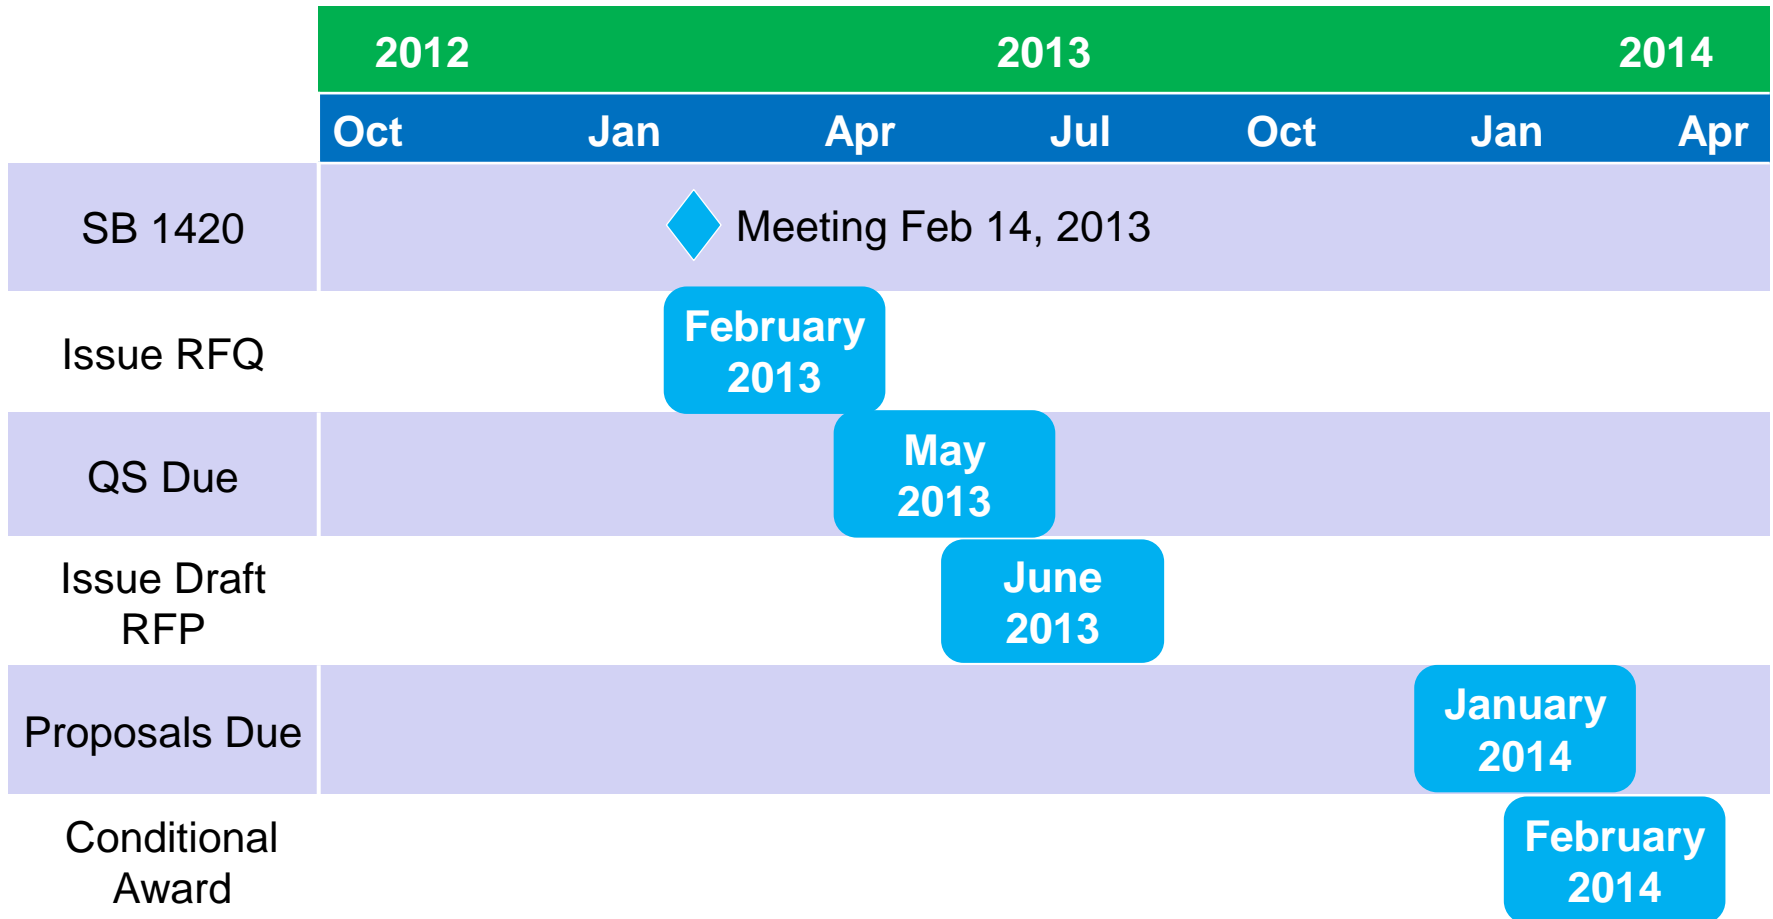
2012 2013 2014

Oct Jan Apr Jul Oct Jan Apr

SB 1420
Meeting Feb 14, 2013

Issue RFQ
February 2013

QS Due
May 2013

Issue Draft RFP
June 2013

Proposals Due
January 2014

Conditional Award
February 2014